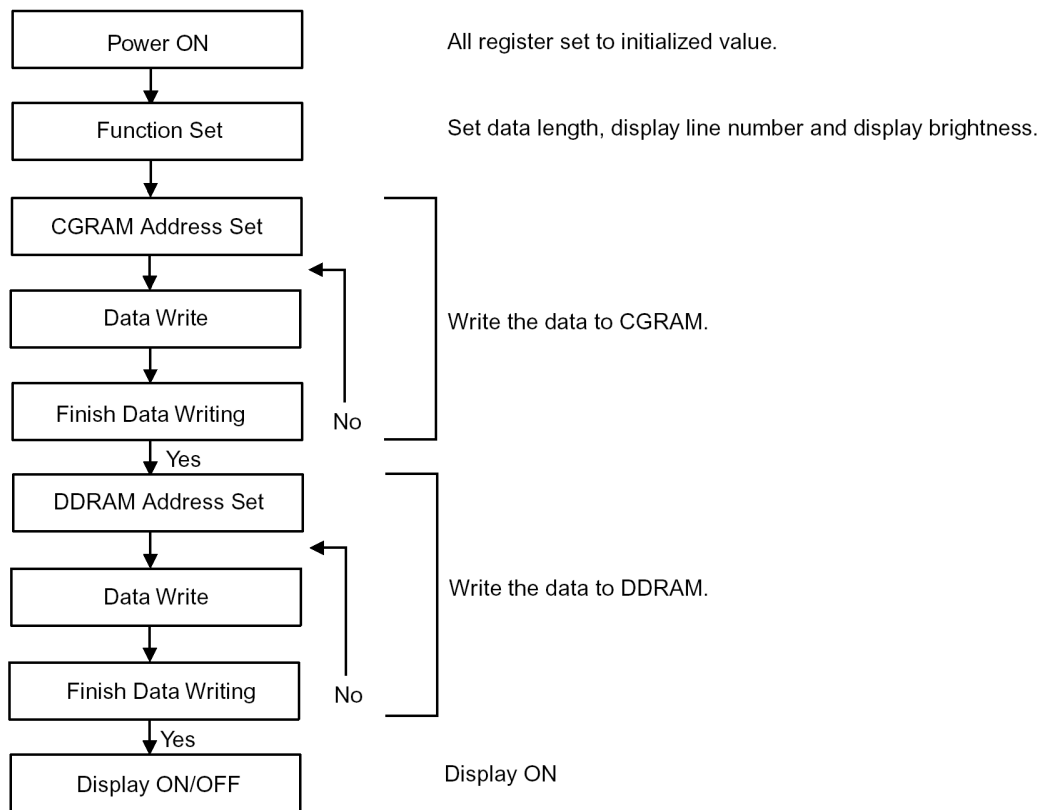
Power ON

All register set to initialized value.

Function Set

Set data length, display line number and display brightness.

CGRAM Address Set

Data Write

Write the data to CGRAM.

Finish Data Writing

No

Yes

DDRAM Address Set

Data Write

Write the data to DDRAM.

Finish Data Writing

No

Yes

Display ON/OFF

Display ON